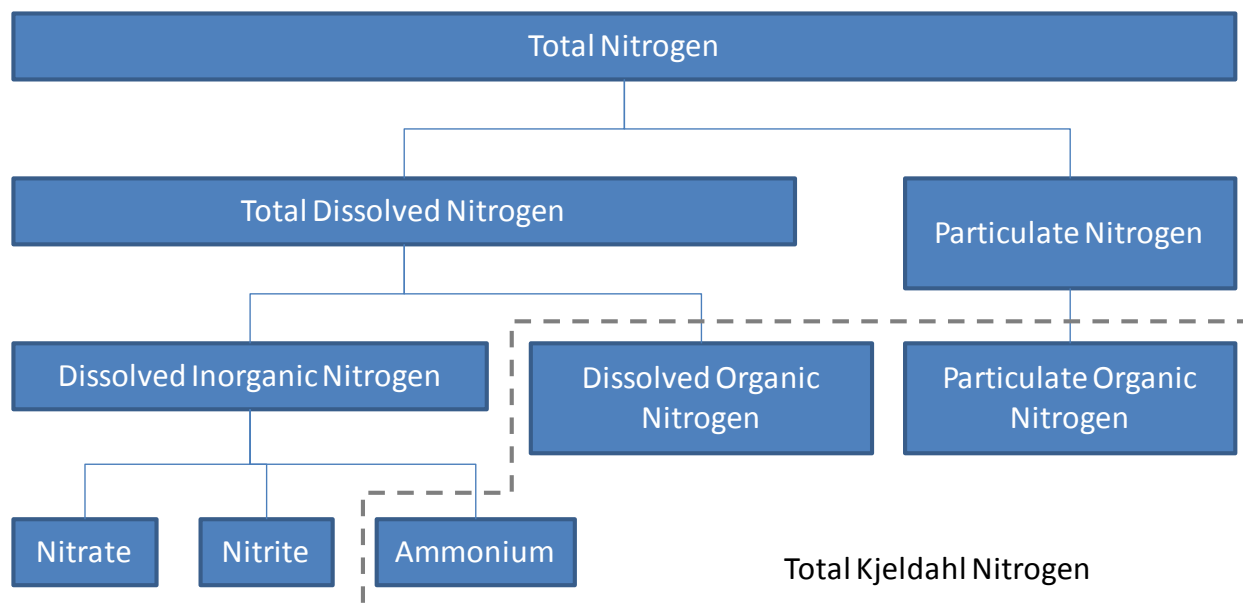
Total Nitrogen

Total Dissolved Nitrogen

Particulate Nitrogen

Dissolved Inorganic Nitrogen

Dissolved Organic Nitrogen

Particulate Organic Nitrogen

Nitrate

Nitrite

Ammonium

Total Kjeldahl Nitrogen